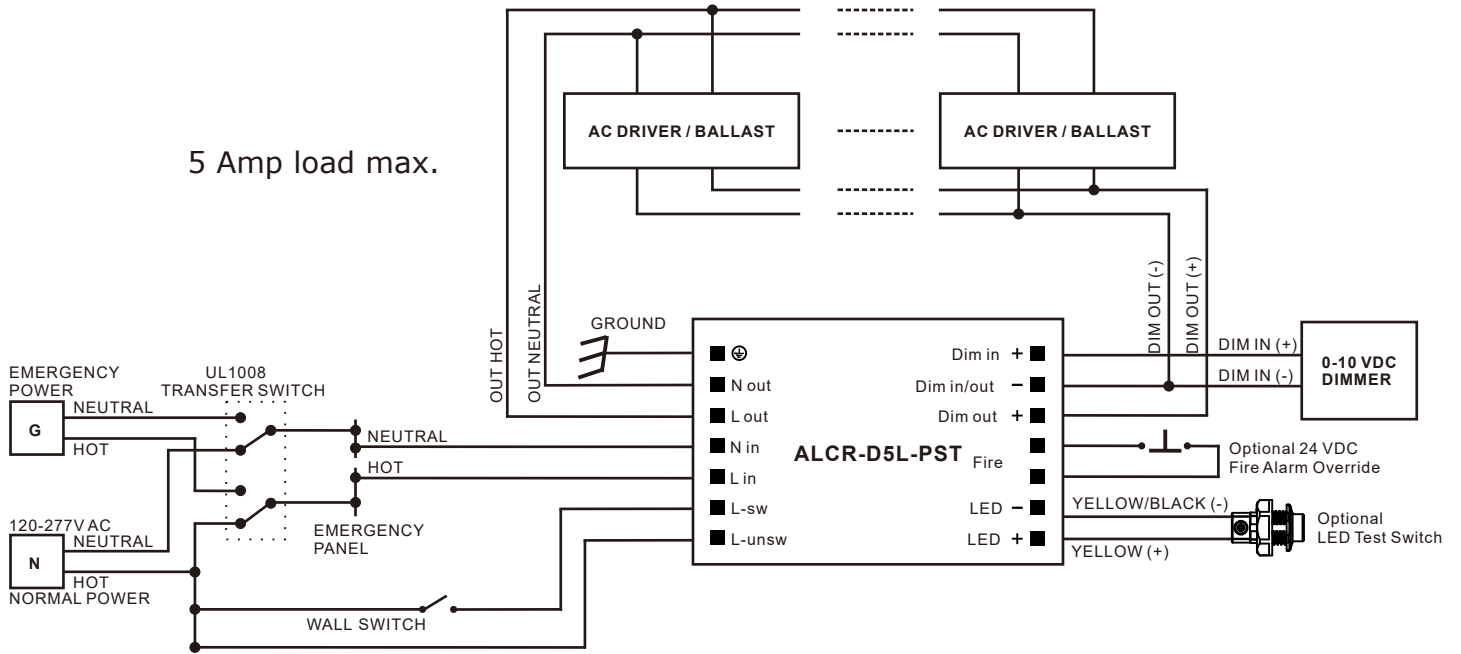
AC DRIVER / BALLAST

AC DRIVER / BALLAST

5 Amp load max.

OUT HOT

OUT NEUTRAL

GROUND

DIM OUT (-)

DIM OUT (+)

EMERGENCY POWER

UL1008 TRANSFER SWITCH

NEUTRAL

G

HOT

NEUTRAL

HOT

120-277V AC

NEUTRAL

N

HOT

NORMAL POWER

EMERGENCY PANEL

WALL SWITCH

⏚

N out

L out

N in

L in

L-sw

L-unsw

ALCR-D5L-PST

Dim in +

Dim in/out −

Dim out +

Fire

LED −

LED +

DIM IN (+)

DIM IN (-)

0-10 VDC DIMMER

Optional 24 VDC Fire Alarm Override

YELLOW/BLACK (-)

YELLOW (+)

Optional LED Test Switch